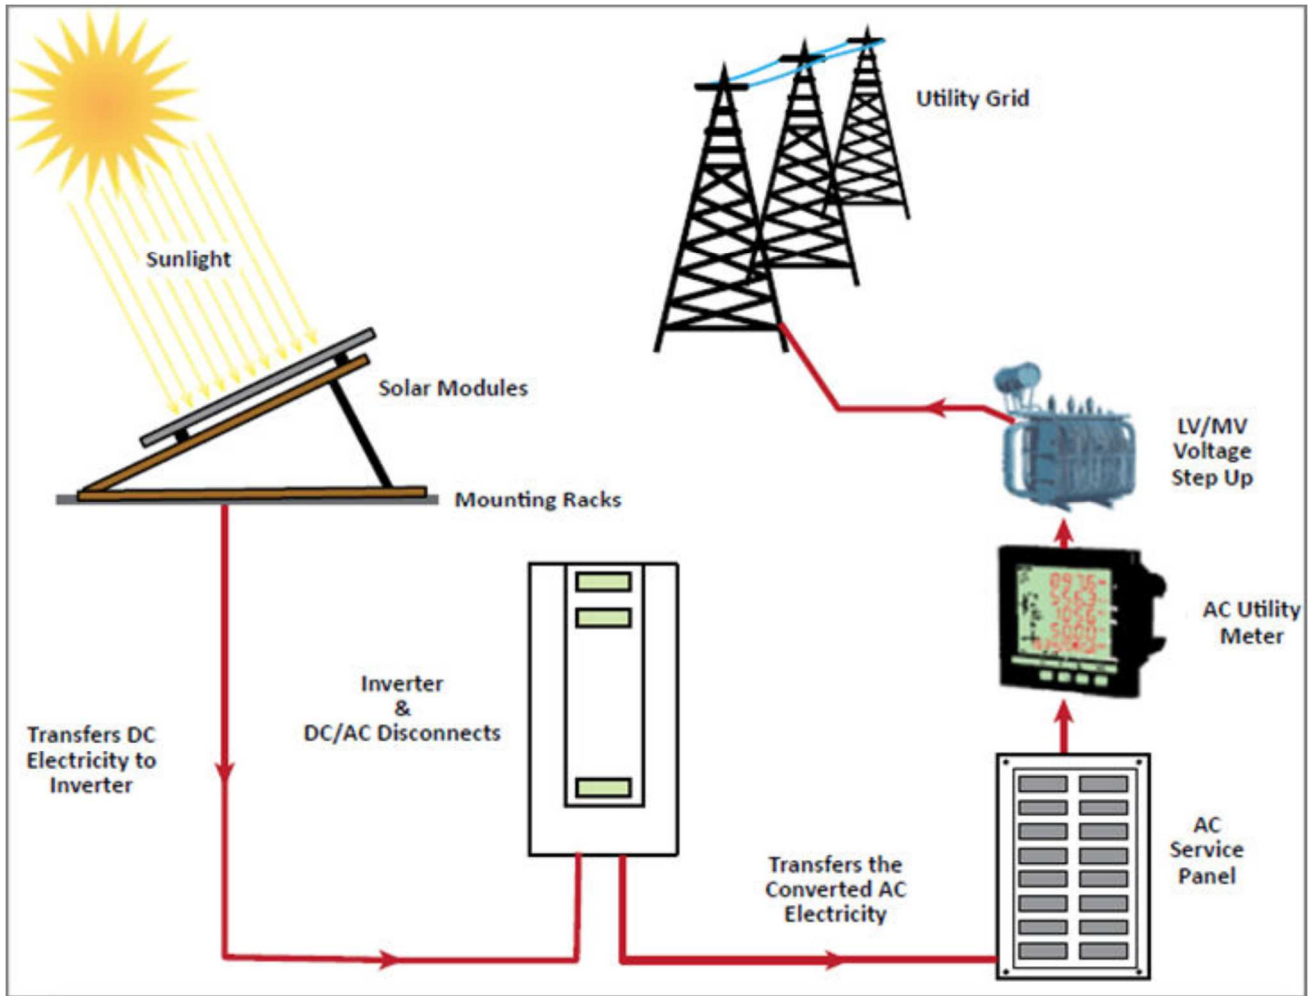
Utility Grid

Sunlight

Solar Modules

LV/MV Voltage Step Up

Mounting Racks

AC Utility Meter

Inverter & DC/AC Disconnects

Transfers DC Electricity to Inverter

AC Service Panel

Transfers the Converted AC Electricity